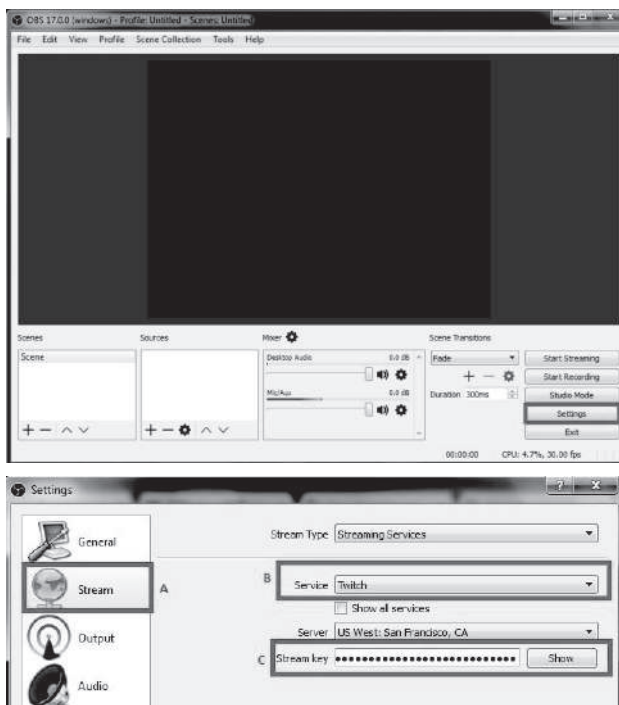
OBS 17.0.0 (windows) - Profile: Untitled - Scenes: Untitled

File Edit View Profile Scene Collection Tools Help

Scenes
Scene

Sources

Mixer
Desktop Audio 0.0 dB
Mic/Aux 0.0 dB

Scene Transitions
Fade
Duration 300ms

Start Streaming
Start Recording
Studio Mode
Settings
Exit

00:00:00 CPU: 4.7%, 30.00 fps

Settings

General
Stream
Output
Audio

A

Stream Type Streaming Services

B
Service Twitch
Show all services

Server US West: San Francisco, CA

C
Stream key •••••••••••••••••••••••••••• Show